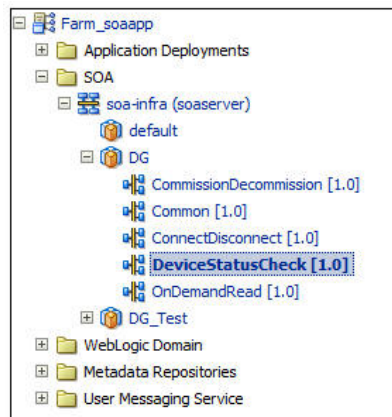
Farm_soaapp
Application Deployments
SOA
soa-infra (soaserver)
default
DG
CommissionDecommission [1.0]
Common [1.0]
ConnectDisconnect [1.0]
DeviceStatusCheck [1.0]
OnDemandRead [1.0]
DG_Test
WebLogic Domain
Metadata Repositories
User Messaging Service